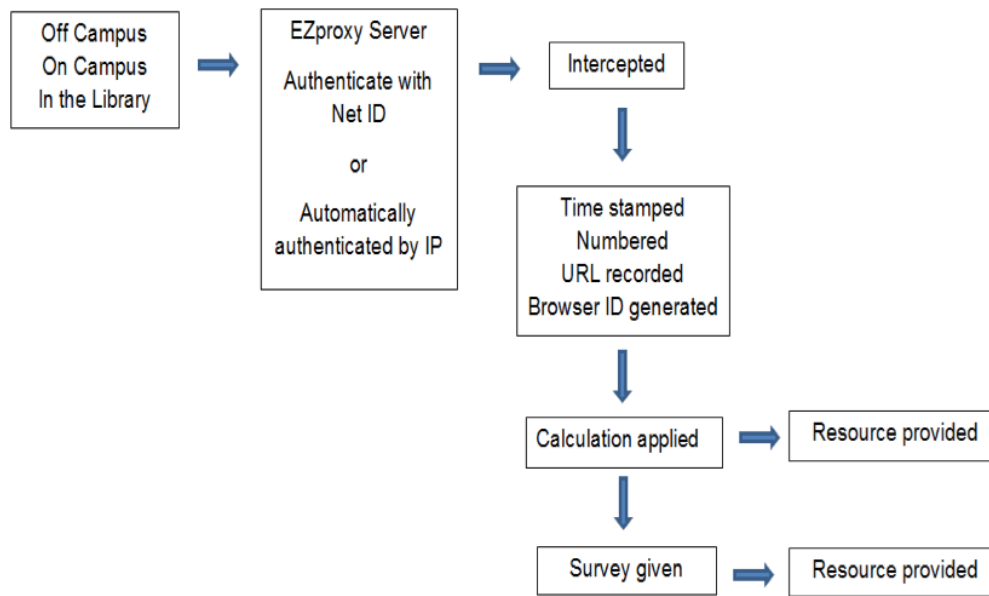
Off Campus
On Campus
In the Library

EZproxy Server
Authenticate with Net ID
or
Automatically authenticated by IP

Intercepted

Time stamped
Numbered
URL recorded
Browser ID generated

Calculation applied

Resource provided

Survey given

Resource provided